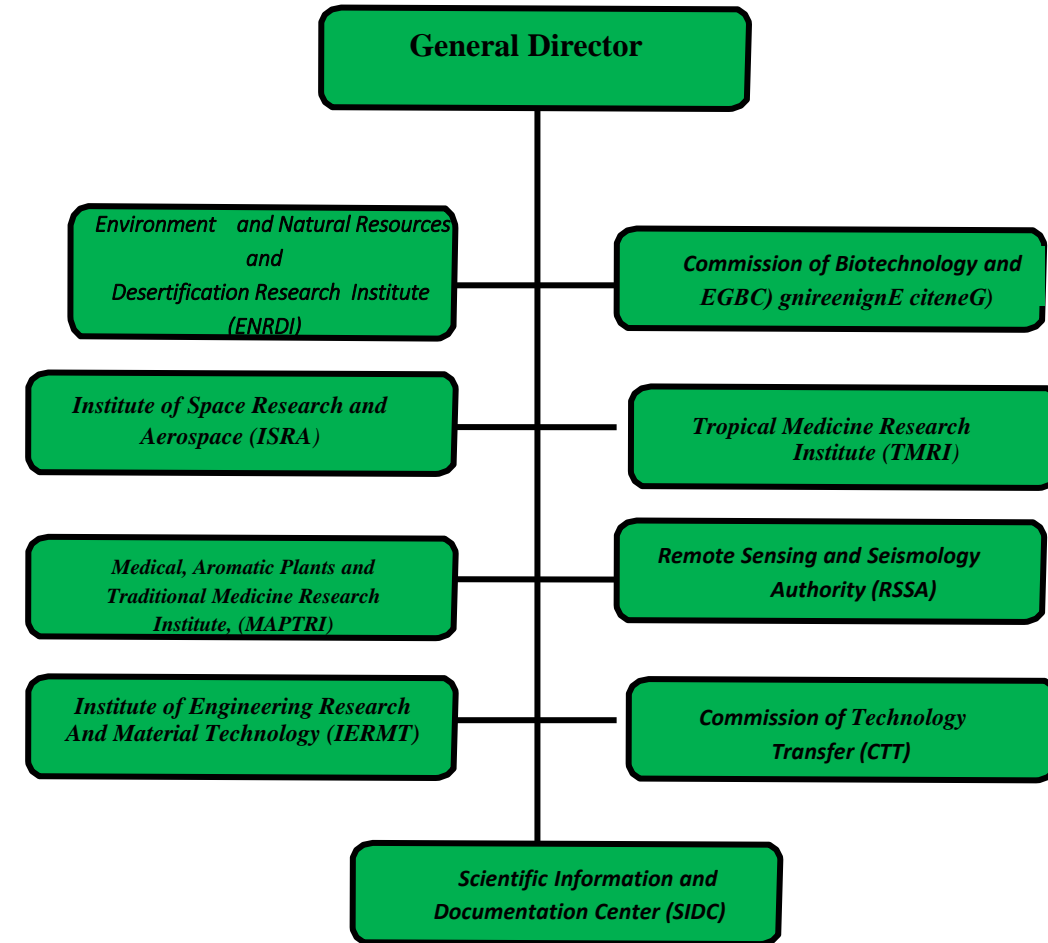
General Director

Environment and Natural Resources and Desertification Research Institute (ENRDI)

Commission of Biotechnology and EGBC) gnireenignE citeneG)

Institute of Space Research and Aerospace (ISRA)

Tropical Medicine Research Institute (TMRI)

Medical, Aromatic Plants and Traditional Medicine Research Institute, (MAPTRI)

Remote Sensing and Seismology Authority (RSSA)

Institute of Engineering Research And Material Technology (IERMT)

Commission of Technology Transfer (CTT)

Scientific Information and Documentation Center (SIDC)